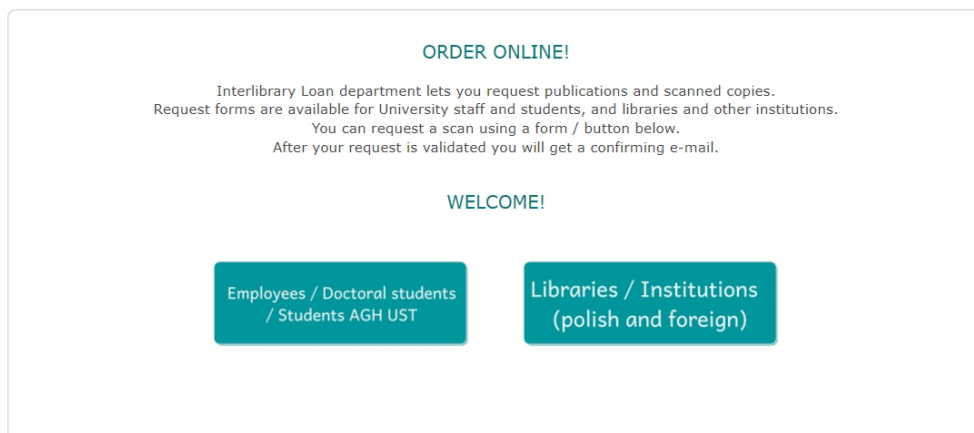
ORDER ONLINE!

Interlibrary Loan department lets you request publications and scanned copies.
Request forms are available for University staff and students, and libraries and other institutions.
You can request a scan using a form / button below.
After your request is validated you will get a confirming e-mail.

WELCOME!

Employees / Doctoral students / Students AGH UST

Libraries / Institutions (polish and foreign)